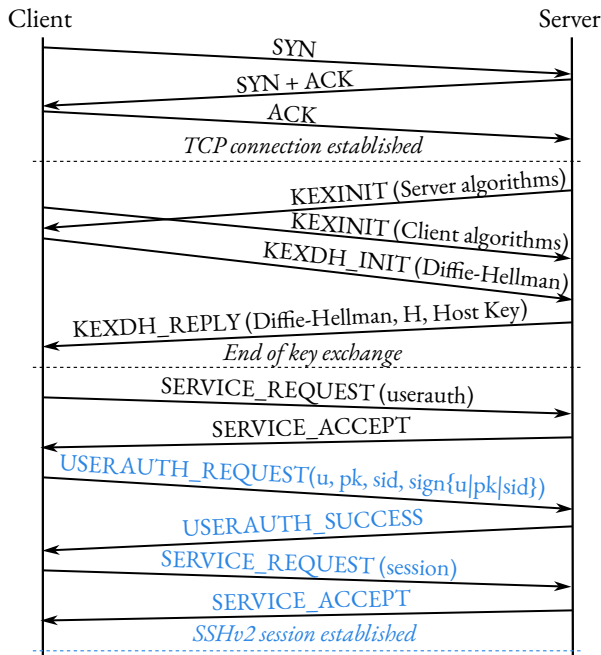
Client

Server

SYN

SYN + ACK

ACK

TCP connection established

KEXINIT (Server algorithms)

KEXINIT (Client algorithms)

KEXDH_INIT (Diffie-Hellman)

KEXDH_REPLY (Diffie-Hellman, H, Host Key)

End of key exchange

SERVICE_REQUEST (userauth)

SERVICE_ACCEPT

USERAUTH_REQUEST(u, pk, sid, sign{u|pk|sid})

USERAUTH_SUCCESS

SERVICE_REQUEST (session)

SERVICE_ACCEPT

SSHv2 session established